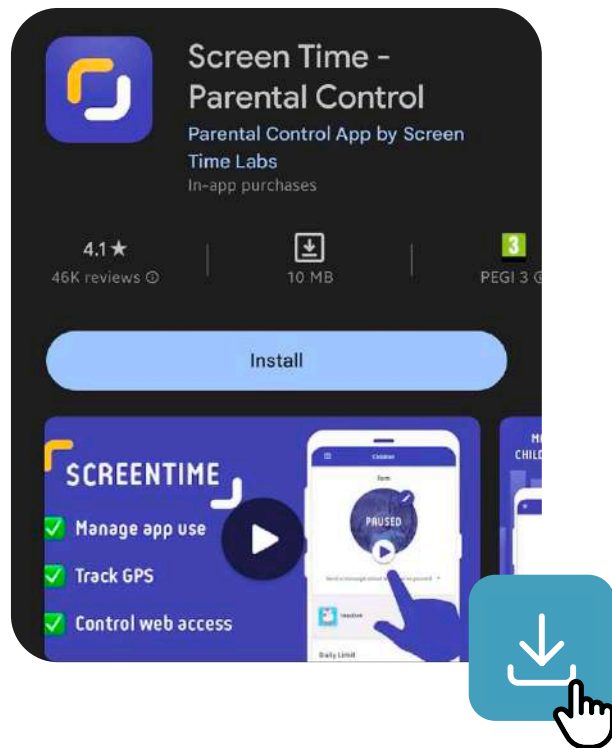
Screen Time - Parental Control

Parental Control App by Screen Time Labs

In-app purchases

4.1★
46K reviews ⓘ

10 MB

3
PEGI 3

Install

SCREENTIME

Manage app use

Track GPS

Control web access

Children

Tom

PAUSED

Daily Limit

M
CHILD